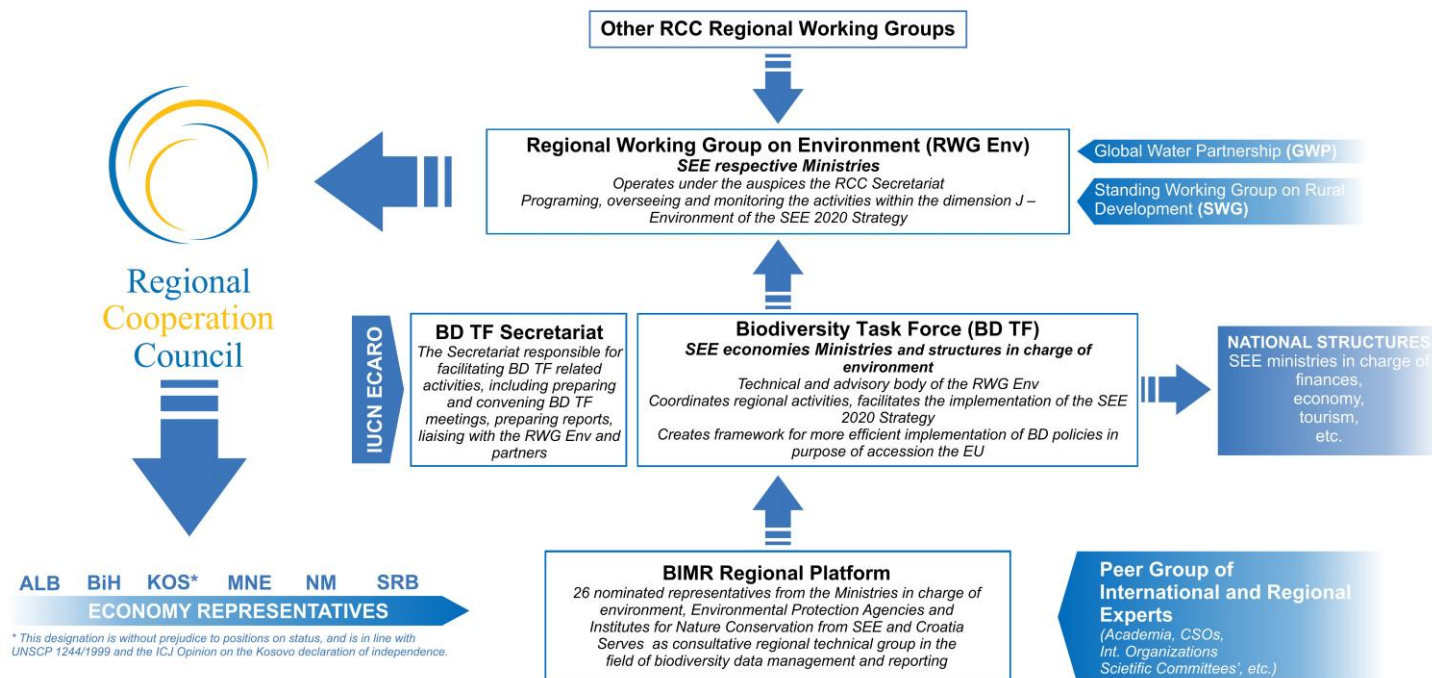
Other RCC Regional Working Groups

Regional Working Group on Environment (RWG Env)
SEE respective Ministries
Operates under the auspices the RCC Secretariat
Programing, overseeing and monitoring the activities within the dimension J – Environment of the SEE 2020 Strategy

Global Water Partnership (GWP)

Standing Working Group on Rural Development (SWG)

Regional Cooperation Council

IUCN ECARO

BD TF Secretariat
The Secretariat responsible for facilitating BD TF related activities, including preparing and convening BD TF meetings, preparing reports, liaising with the RWG Env and partners

Biodiversity Task Force (BD TF)
SEE economies Ministries and structures in charge of environment
Technical and advisory body of the RWG Env
Coordinates regional activities, facilitates the implementation of the SEE 2020 Strategy
Creates framework for more efficient implementation of BD policies in purpose of accession the EU

NATIONAL STRUCTURES
SEE ministries in charge of finances, economy, tourism, etc.

ALB BiH KOS* MNE NM SRB
ECONOMY REPRESENTATIVES
* This designation is without prejudice to positions on status, and is in line with UNSCP 1244/1999 and the ICJ Opinion on the Kosovo declaration of independence.

BIMR Regional Platform
26 nominated representatives from the Ministries in charge of environment, Environmental Protection Agencies and Institutes for Nature Conservation from SEE and Croatia
Serves as consultative regional technical group in the field of biodiversity data management and reporting

Peer Group of International and Regional Experts
(Academia, CSOs, Int. Organizations Scietific Committees', etc.)